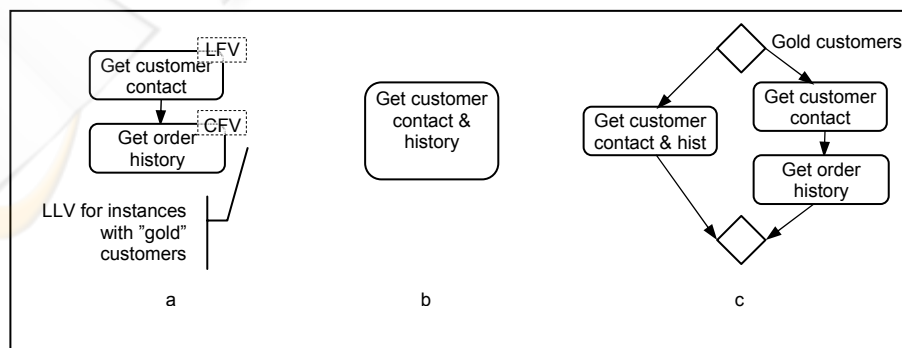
LFV

Get customer contact

CFV

Get order history

LLV for instances with "gold" customers

a

Get customer contact & history

b

Gold customers

Get customer contact & hist

Get customer contact

Get order history

c